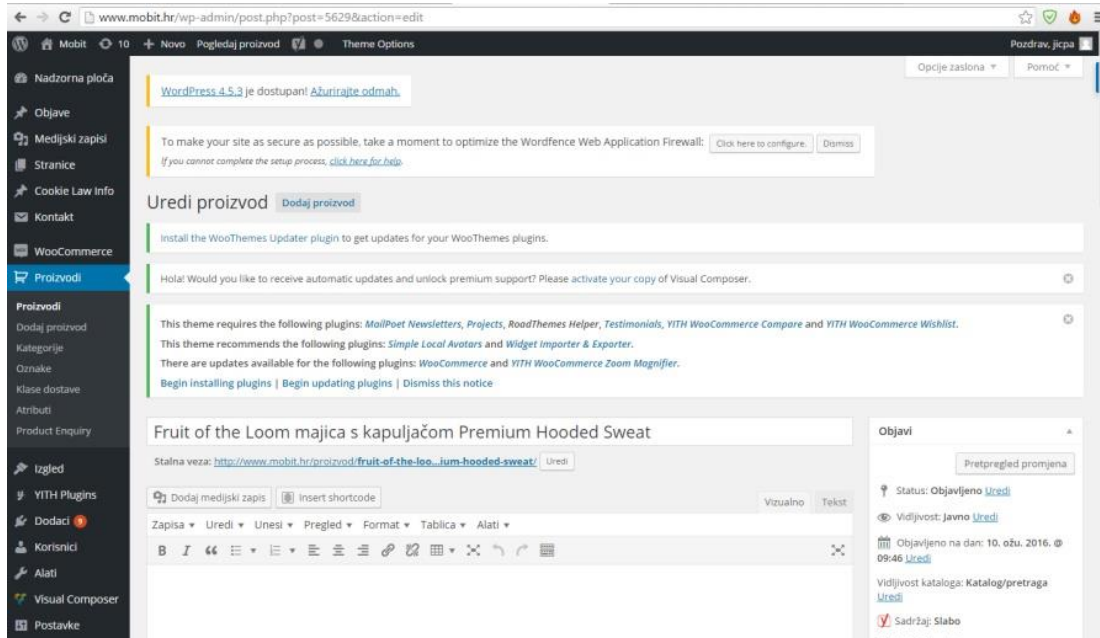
www.mobit.hr/wp-admin/post.php?post=5629&action=edit

Mobit 10 + Novo Pogledaj proizvod Theme Options Pozdrav, jicpa

Nadzorna ploča
Objave
Medijski zapisi
Stranice
Cookie Law Info
Kontakt
WooCommerce
Proizvodi
Proizvodi
Dodaj proizvod
Kategorije
Oznake
Klase dostave
Atributi
Product Enquiry
Izgled
YITH Plugins
Dodaci 9
Korisnici
Alati
Visual Composer
Postavke

Opcije zaslona ▾ Pomoć ▾

WordPress 4.5.3 je dostupan! Ažurirajte odmah.

To make your site as secure as possible, take a moment to optimize the Wordfence Web Application Firewall: Click here to configure. Dismiss
If you cannot complete the setup process, click here for help.

Uredi proizvod Dodaj proizvod

Install the WooThemes Updater plugin to get updates for your WooThemes plugins.

Hola! Would you like to receive automatic updates and unlock premium support? Please activate your copy of Visual Composer.

This theme requires the following plugins: MailPoet Newsletters, Projects, RoadThemes Helper, Testimonials, YITH WooCommerce Compare and YITH WooCommerce Wishlist.
This theme recommends the following plugins: Simple Local Avatars and Widget Importer & Exporter.
There are updates available for the following plugins: WooCommerce and YITH WooCommerce Zoom Magnifier.
Begin installing plugins | Begin updating plugins | Dismiss this notice

Fruit of the Loom majica s kapuljačom Premium Hooded Sweat

Stalna veza: http://www.mobit.hr/proizvod/fruit-of-the-loo...ium-hooded-sweat/ Uredi

Dodaj medijski zapis Insert shortcode

Vizualno Tekst

Zapisa ▾ Uredi ▾ Unesi ▾ Pregled ▾ Format ▾ Tablica ▾ Alati ▾

B I

Objavi

Pretpregled promjena

Status: Objavljeno Uredi

Vidljivost: Javno Uredi

Objavljeno na dan: 10. ožu. 2016. @ 09:46 Uredi

Vidljivost kataloga: Katalog/pretraga Uredi

Sadržaj: Slabo